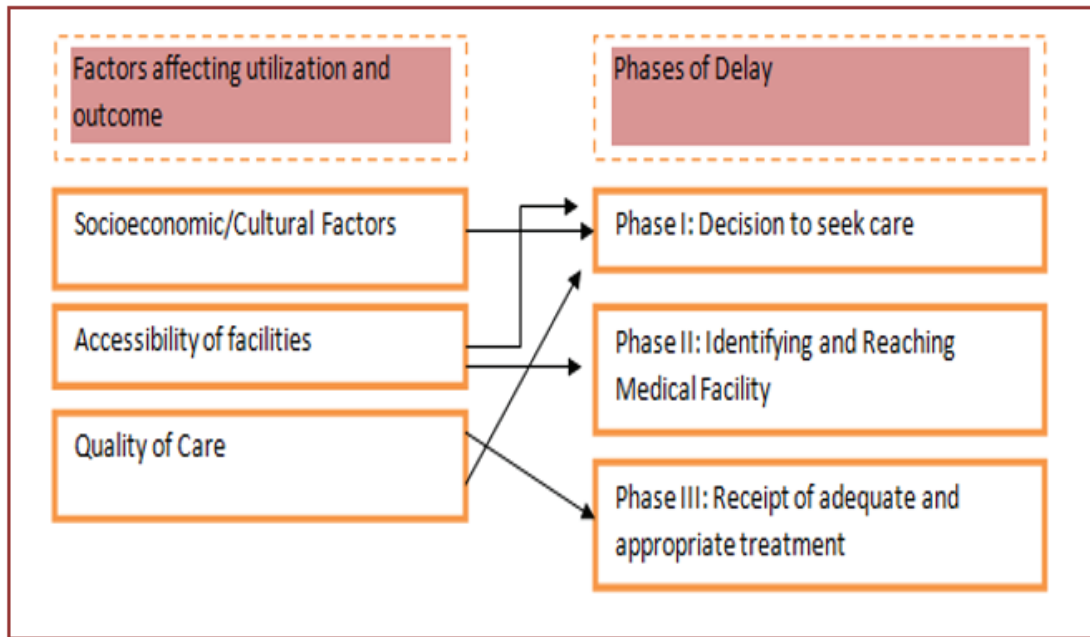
Factors affecting utilization and outcome

Socioeconomic/Cultural Factors

Accessibility of facilities

Quality of Care

Phases of Delay

Phase I: Decision to seek care

Phase II: Identifying and Reaching Medical Facility

Phase III: Receipt of adequate and appropriate treatment